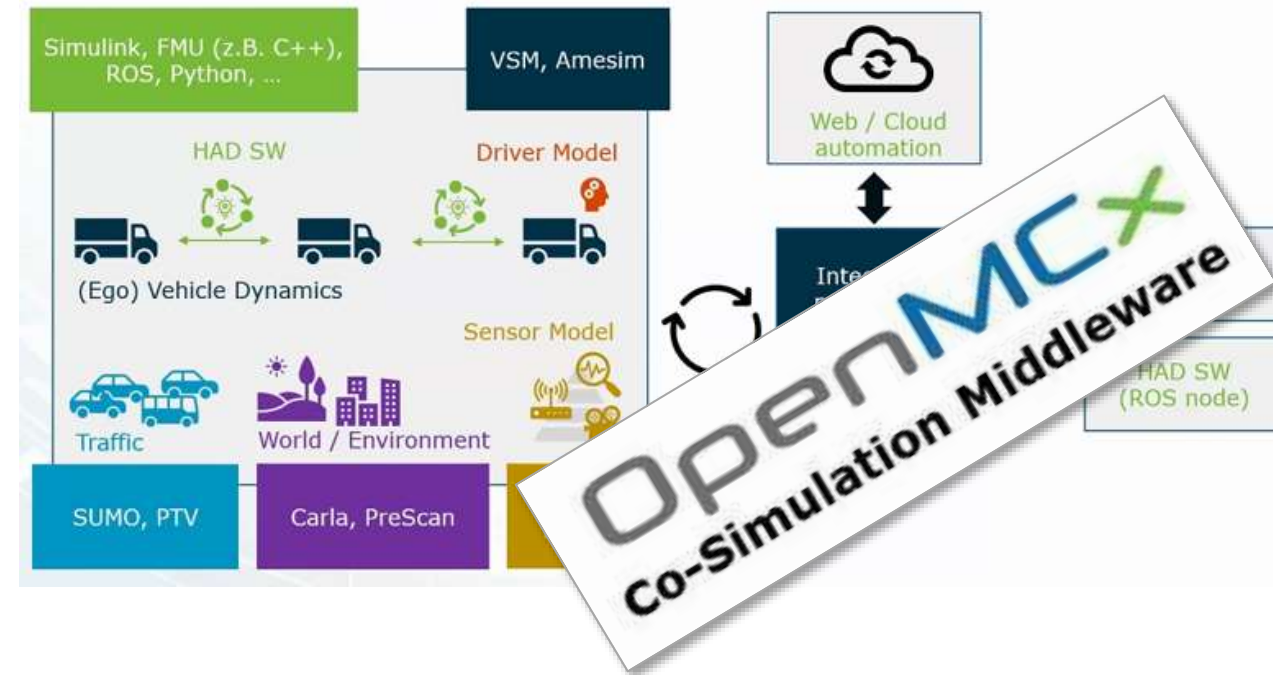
Simulink, FMU (z.B. C++), ROS, Python, ...

VSM, Amesim

HAD SW

Driver Model

(Ego) Vehicle Dynamics

Sensor Model

Traffic

World / Environment

SUMO, PTV

Carla, PreScan

Web / Cloud automation

Inte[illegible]

HAD SW (ROS node)

OpenMCx

Co-Simulation Middleware